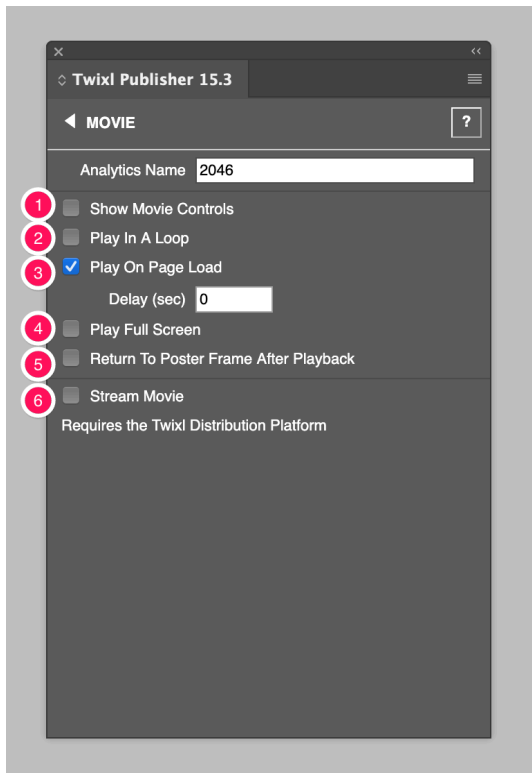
×
‹‹
Twixl Publisher 15.3

MOVIE
?

Analytics Name 2046

1 Show Movie Controls
2 Play In A Loop
3 Play On Page Load
Delay (sec) 0
4 Play Full Screen
5 Return To Poster Frame After Playback

6 Stream Movie
Requires the Twixl Distribution Platform